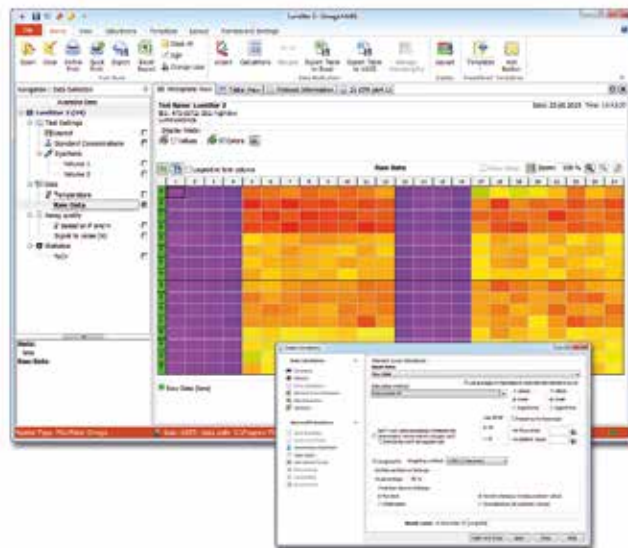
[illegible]
File Home View Calculations Template Layout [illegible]
Open Close Print Quick Print Export Excel Report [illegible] Insert Calculations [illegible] Export Table to Excel Export Table to MARS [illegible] Upload Templates Add Button
Navigation : Data Selection
Luciferase 2 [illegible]
Test Settings
Layout
Standard Concentrations
Injections
Data
Temperature
Raw Data
Statistics
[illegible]
Microplate View Table View Protocol Information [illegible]
Test Name: Luciferase 2
Raw Data
Date: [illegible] Time: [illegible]
Raw Data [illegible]